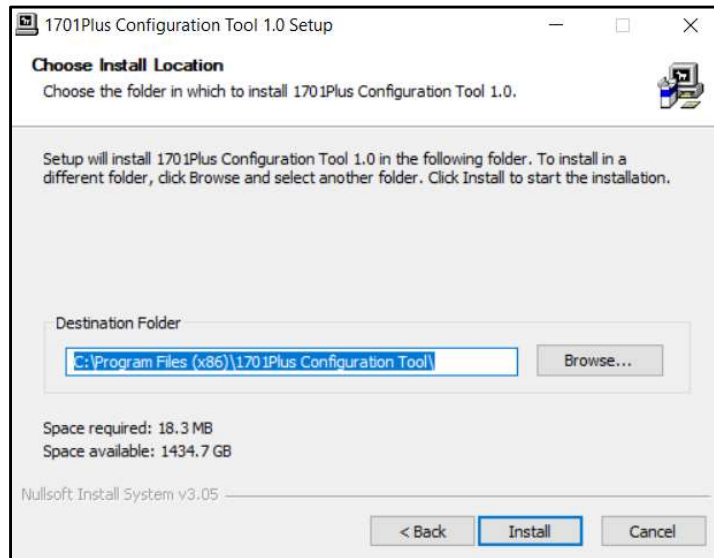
1701Plus Configuration Tool 1.0 Setup

Choose Install Location

Choose the folder in which to install 1701Plus Configuration Tool 1.0.

Setup will install 1701Plus Configuration Tool 1.0 in the following folder. To install in a different folder, click Browse and select another folder. Click Install to start the installation.

Destination Folder

C:\Program Files (x86)\1701Plus Configuration Tool\

Browse...

Space required: 18.3 MB
Space available: 1434.7 GB

Nullsoft Install System v3.05

< Back | Install | Cancel